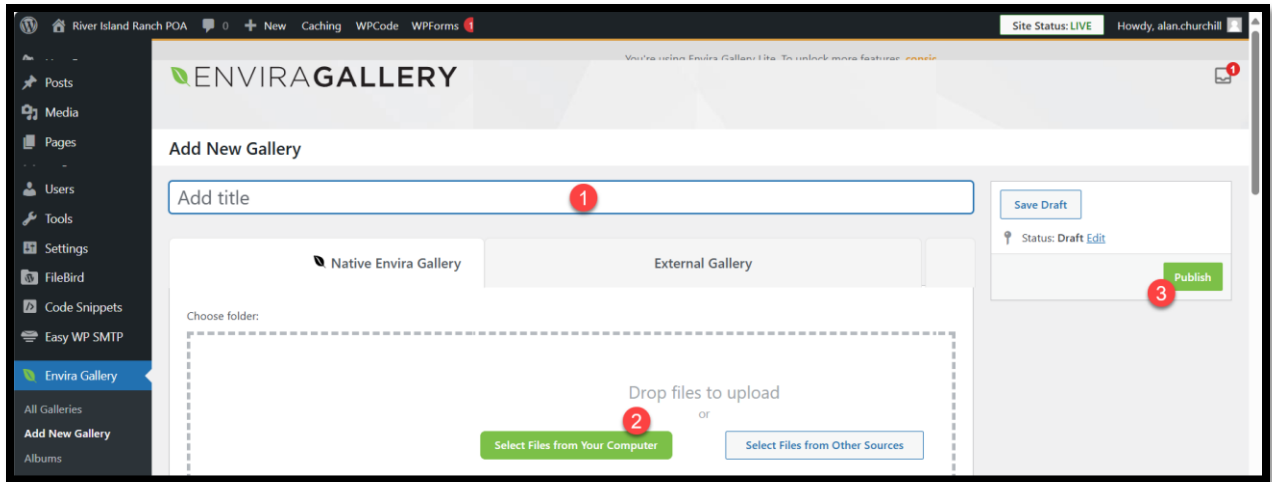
River Island Ranch POA 0 New Caching WPCode WPForms 1 Site Status: LIVE Howdy, alan.churchill

Posts
Media
Pages
Users
Tools
Settings
FileBird
Code Snippets
Easy WP SMTP
Envira Gallery
All Galleries
Add New Gallery
Albums

You're using Envira Gallery Lite. To unlock more features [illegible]

ENVIRAGALLERY

1

Add New Gallery

Add title 1

Native Envira Gallery
External Gallery

Choose folder:

Drop files to upload
or
2
Select Files from Your Computer
Select Files from Other Sources

Save Draft
Status: Draft Edit
Publish
3